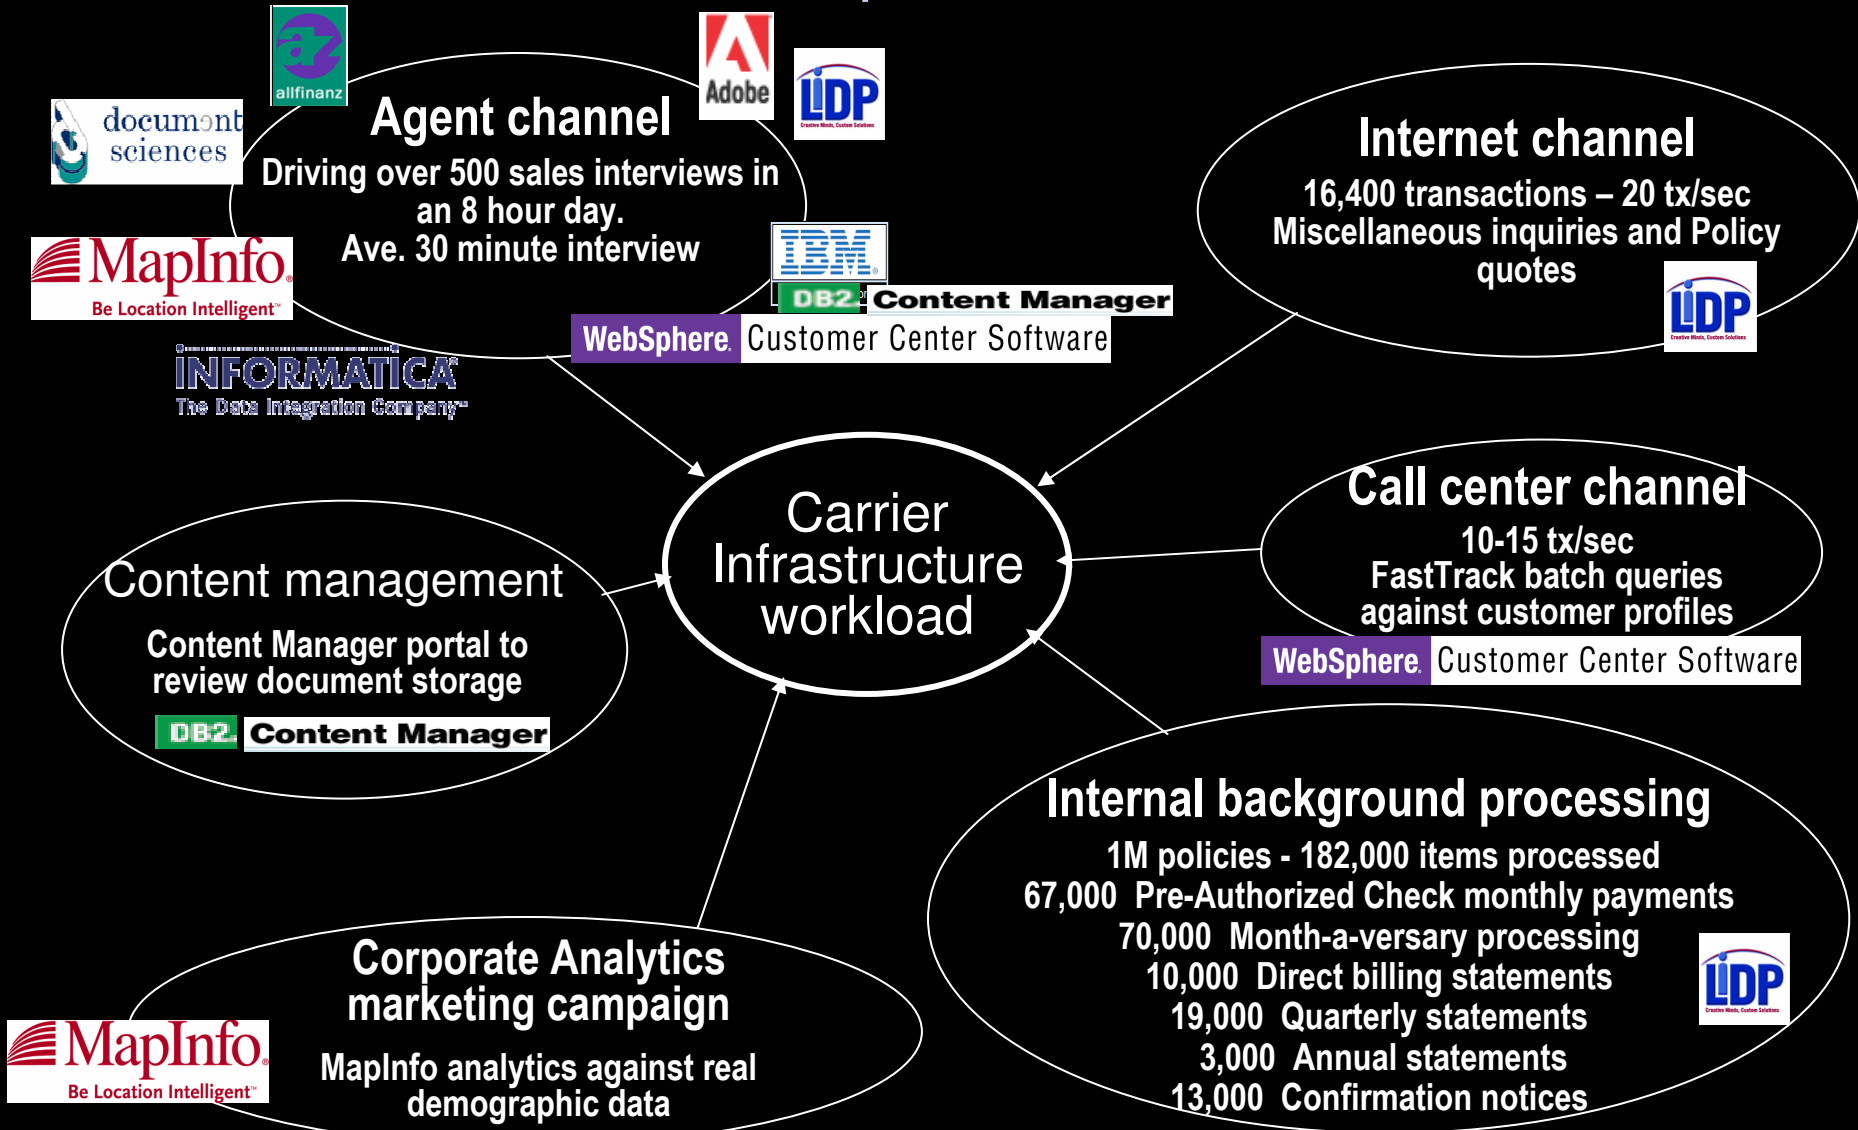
allfinanz

Adobe

LIDP

document sciences

Agent channel

Driving over 500 sales interviews in an 8 hour day.
Ave. 30 minute interview

MapInfo
Be Location Intelligent™

IBM

DB2 Content Manager

WebSphere Customer Center Software

INFORMATICA
The Data Integration Company™

Internet channel

16,400 transactions – 20 tx/sec
Miscellaneous inquiries and Policy quotes

LIDP

Carrier Infrastructure workload

Call center channel

10-15 tx/sec
FastTrack batch queries against customer profiles

WebSphere Customer Center Software

Content management

Content Manager portal to review document storage

DB2 Content Manager

Internal background processing

1M policies - 182,000 items processed
67,000 Pre-Authorized Check monthly payments
70,000 Month-a-versary processing
10,000 Direct billing statements
19,000 Quarterly statements
3,000 Annual statements
13,000 Confirmation notices

LIDP

Corporate Analytics marketing campaign

MapInfo analytics against real demographic data

MapInfo
Be Location Intelligent™